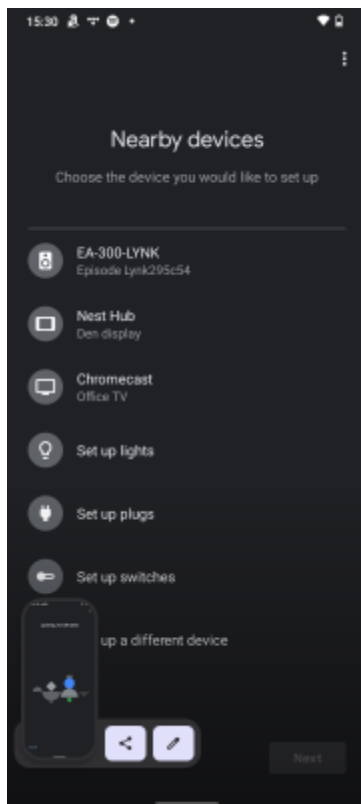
15:30

Nearby devices

Choose the device you would like to set up

EA-300-LYNK
Episode Lynk295c54

Nest Hub
Den display

Chromecast
Office TV

Set up lights

Set up plugs

Set up switches

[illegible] up a different device

Next